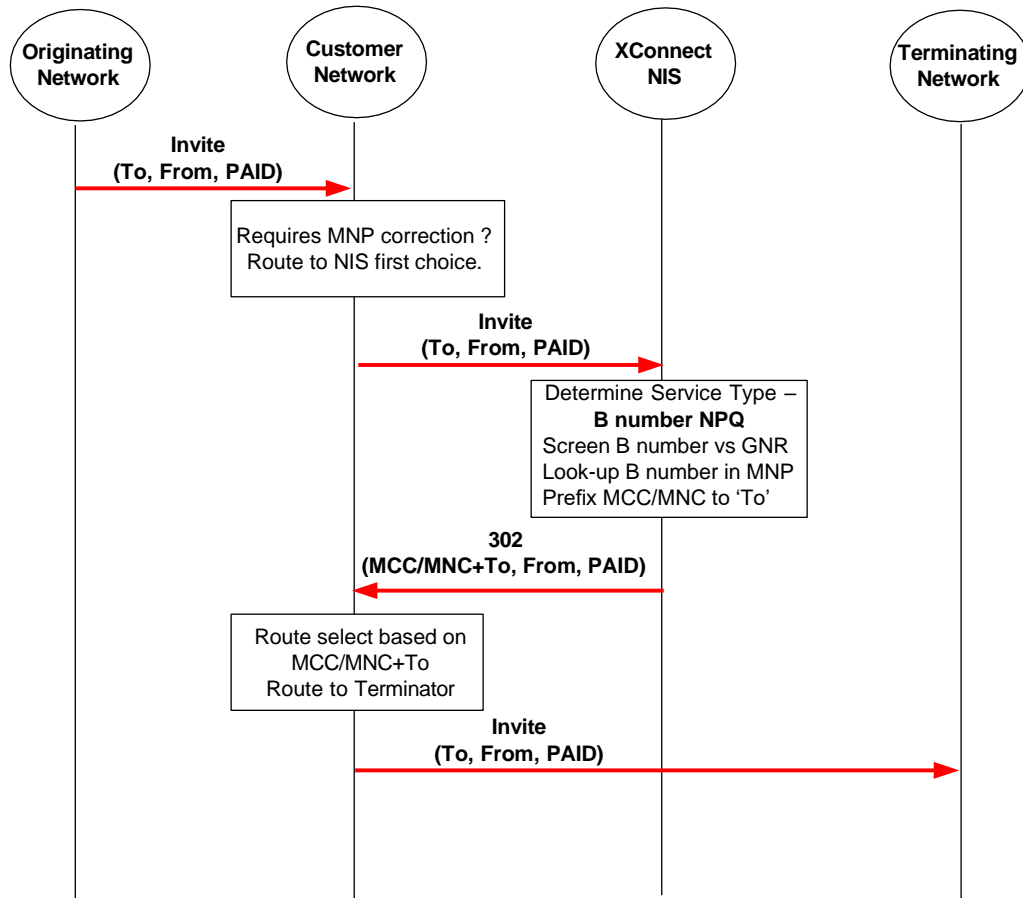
Originating Network

Customer Network

XConnect NIS

Terminating Network

Invite
(To, From, PAID)

Requires MNP correction ?
Route to NIS first choice.

Invite
(To, From, PAID)

Determine Service Type –
B number NPQ
Screen B number vs GNR
Look-up B number in MNP
Prefix MCC/MNC to ‘To’

302
(MCC/MNC+To, From, PAID)

Route select based on
MCC/MNC+To
Route to Terminator

Invite
(To, From, PAID)